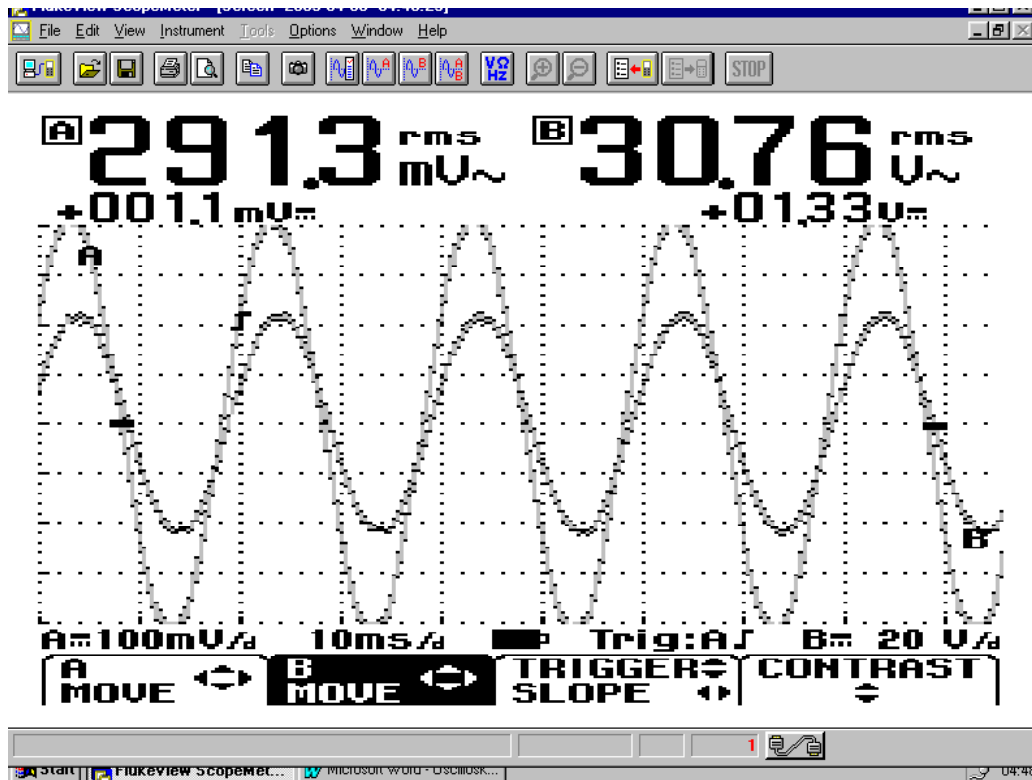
File Edit View Instrument Tools Options Window Help

STOP

A 291.3 rms mV~ B 30.76 rms V~

+001.1 mV⎓ +01.33 V⎓

A

B

A⎓100mV/d 10ms/d Trig:A B⎓ 20 V/d

A MOVE

B MOVE

TRIGGER SLOPE

CONTRAST

1

Start FlukeView ScopeMet... Microsoft Word - Oscillosk...